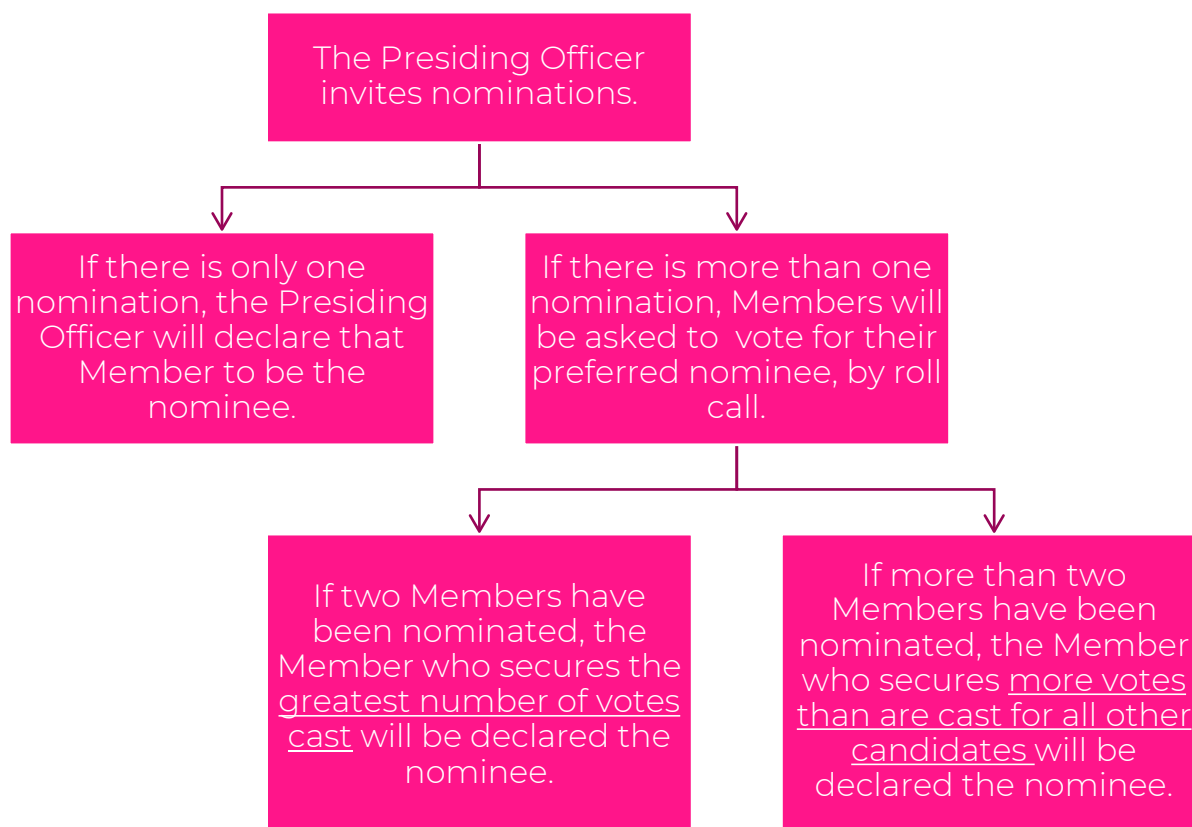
The Presiding Officer invites nominations.

If there is only one nomination, the Presiding Officer will declare that Member to be the nominee.

If there is more than one nomination, Members will be asked to vote for their preferred nominee, by roll call.

If two Members have been nominated, the Member who secures the greatest number of votes cast will be declared the nominee.

If more than two Members have been nominated, the Member who secures more votes than are cast for all other candidates will be declared the nominee.